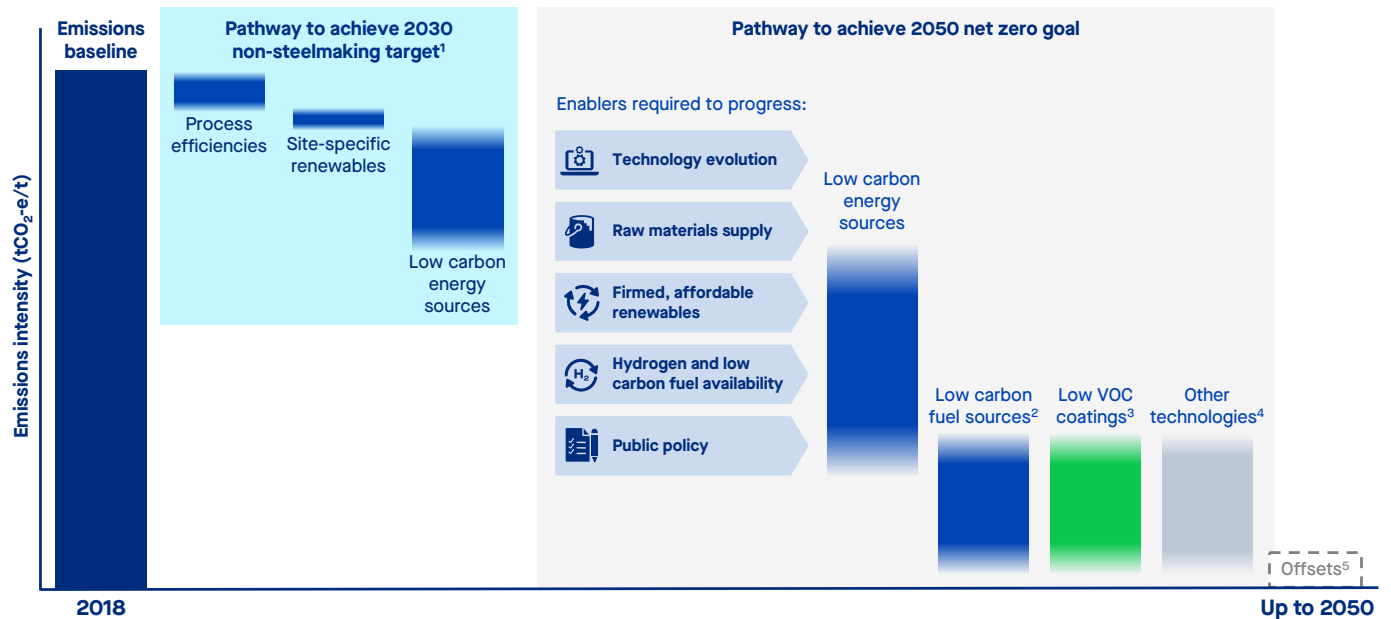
Emissions intensity ($tCO_2$-e/t)

Emissions baseline

Pathway to achieve 2030 non-steelmaking target$^1$

Process efficiencies

Site-specific renewables

Low carbon energy sources

Pathway to achieve 2050 net zero goal

Enablers required to progress:

Technology evolution

Raw materials supply

Firmed, affordable renewables

Hydrogen and low carbon fuel availability

Public policy

Low carbon energy sources

Low carbon fuel sources$^2$

Low VOC coatings$^3$

Other technologies$^4$

Offsets$^5$

2018

Up to 2050